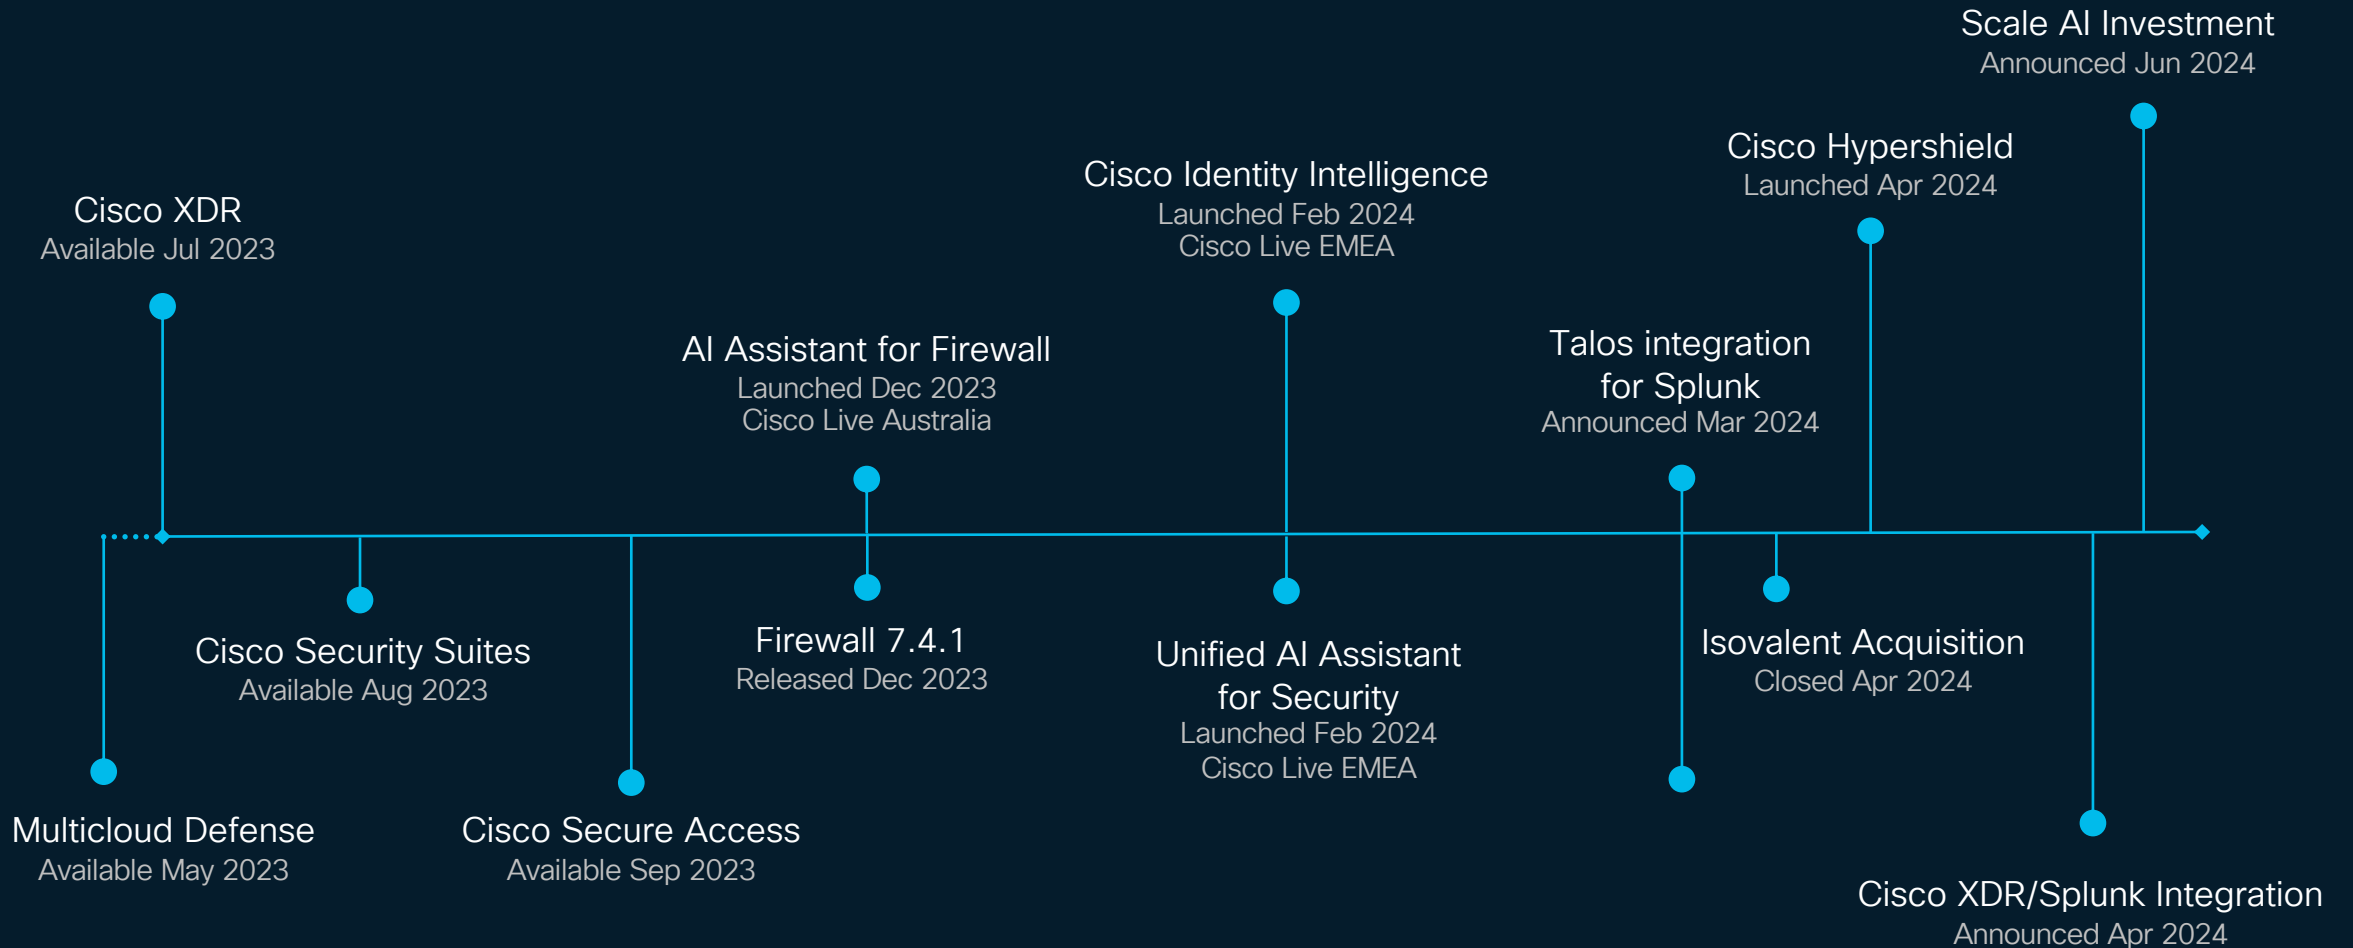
Scale AI Investment
Announced Jun 2024

Cisco Hypershield
Launched Apr 2024

Cisco Identity Intelligence
Launched Feb 2024
Cisco Live EMEA

Cisco XDR
Available Jul 2023

AI Assistant for Firewall
Launched Dec 2023
Cisco Live Australia

Talos integration for Splunk
Announced Mar 2024

Cisco Security Suites
Available Aug 2023

Firewall 7.4.1
Released Dec 2023

Unified AI Assistant for Security
Launched Feb 2024
Cisco Live EMEA

Isovalent Acquisition
Closed Apr 2024

Multicloud Defense
Available May 2023

Cisco Secure Access
Available Sep 2023

Cisco XDR/Splunk Integration
Announced Apr 2024